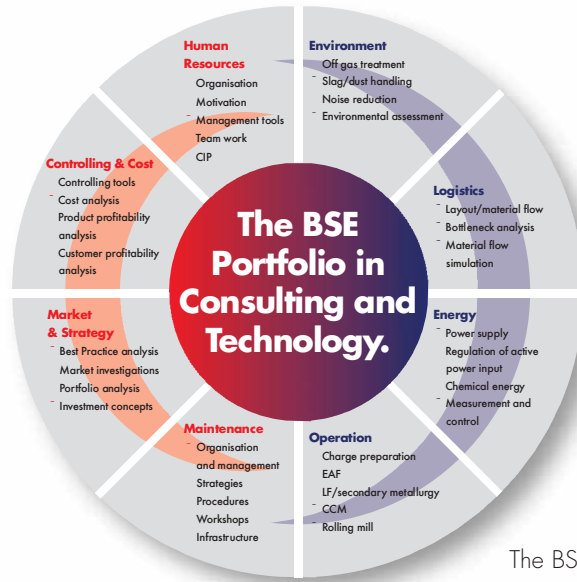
The BSE Portfolio in Consulting and Technology.

Human Resources
Organisation
Motivation
Management tools
Team work
CIP

Environment
Off gas treatment
Slag/dust handling
Noise reduction
Environmental assessment

Logistics
Layout/material flow
Bottleneck analysis
Material flow simulation

Energy
Power supply
Regulation of active power input
Chemical energy
Measurement and control

Operation
Charge preparation
EAF
LF/secondary metallurgy
CCM
Rolling mill

Maintenance
Organisation and management
Strategies
Procedures
Workshops
Infrastructure

Market & Strategy
Best Practice analysis
Market investigations
Portfolio analysis
Investment concepts

Controlling & Cost
Controlling tools
Cost analysis
Product profitability analysis
Customer profitability analysis

The BS